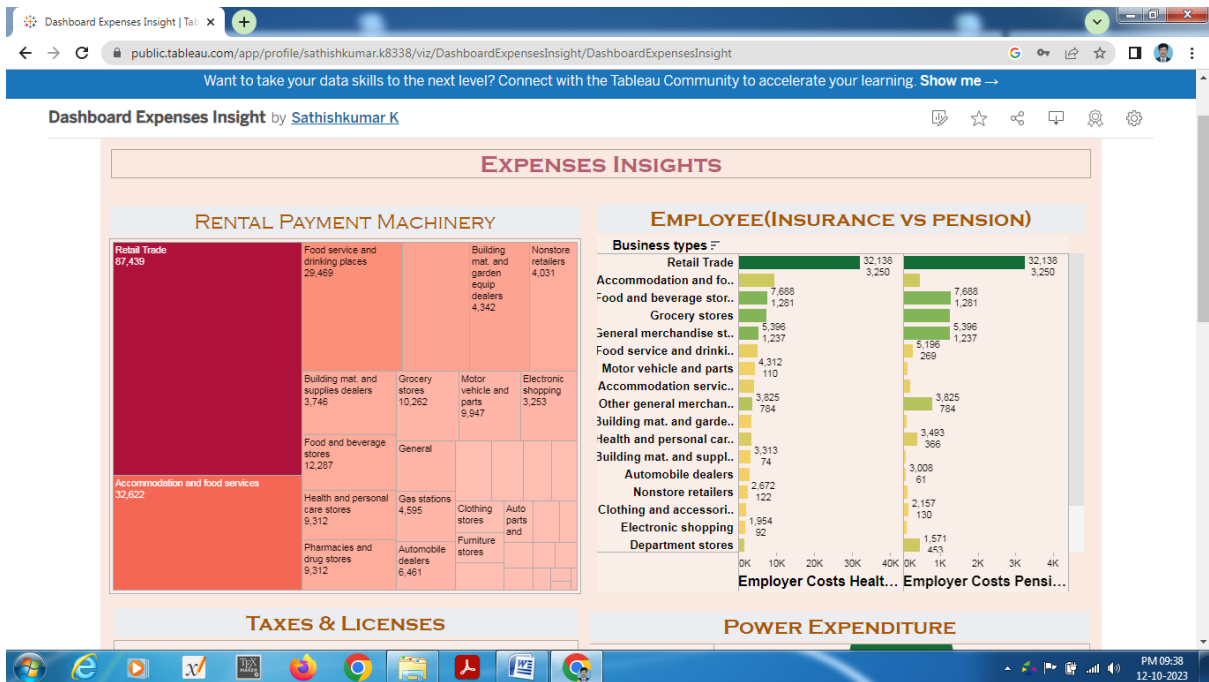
Dashboard Expenses Insight | Tab ×

public.tableau.com/app/profile/sathishkumar.k8338/viz/DashboardExpensesInsight/DashboardExpensesInsight

Want to take your data skills to the next level? Connect with the Tableau Community to accelerate your learning. Show me →

Dashboard Expenses Insight by Sathishkumar K

Expenses Insights

Rental Payment Machinery

Retail Trade
87,439

Accommodation and food services
32,622

Food service and drinking places
29,469

Building mat. and garden equip dealers
4,342

Nonstore retailers
4,031

Building mat. and supplies dealers
3,746

Grocery stores
10,262

Motor vehicle and parts
9,947

Electronic shopping
3,253

Food and beverage stores
12,287

General

Health and personal care stores
9,312

Gas stations
4,595

Clothing stores

Auto parts and

Furniture stores

Pharmacies and drug stores
9,312

Automobile dealers
6,461

Employee(Insurance vs pension)

Business types

| Business types | Employer Costs Healt... | Employer Costs Pensi... |
|---|---|---|
| Retail Trade | 32,138 3,250 | 32,138 3,250 |
| Accommodation and fo.. | | |
| Food and beverage stor.. | 7,688 1,281 | 7,688 1,281 |
| Grocery stores | | |
| General merchandise st.. | 5,396 1,237 | 5,396 1,237 |
| Food service and drinki.. | | 5,196 269 |
| Motor vehicle and parts | 4,312 110 | |
| Accommodation servic.. | | |
| Other general merchan.. | 3,825 784 | 3,825 784 |
| Building mat. and garde.. | | |
| Health and personal car.. | | 3,493 366 |
| Building mat. and suppl.. | 3,313 74 | |
| Automobile dealers | | 3,008 61 |
| Nonstore retailers | 2,672 122 | |
| Clothing and accessori.. | | 2,157 130 |
| Electronic shopping | 1,954 92 | |
| Department stores | | 1,571 453 |

0K 10K 20K 30K 40K 0K 1K 2K 3K 4K

Taxes & Licenses

Power Expenditure

PM 09:38
12-10-2023